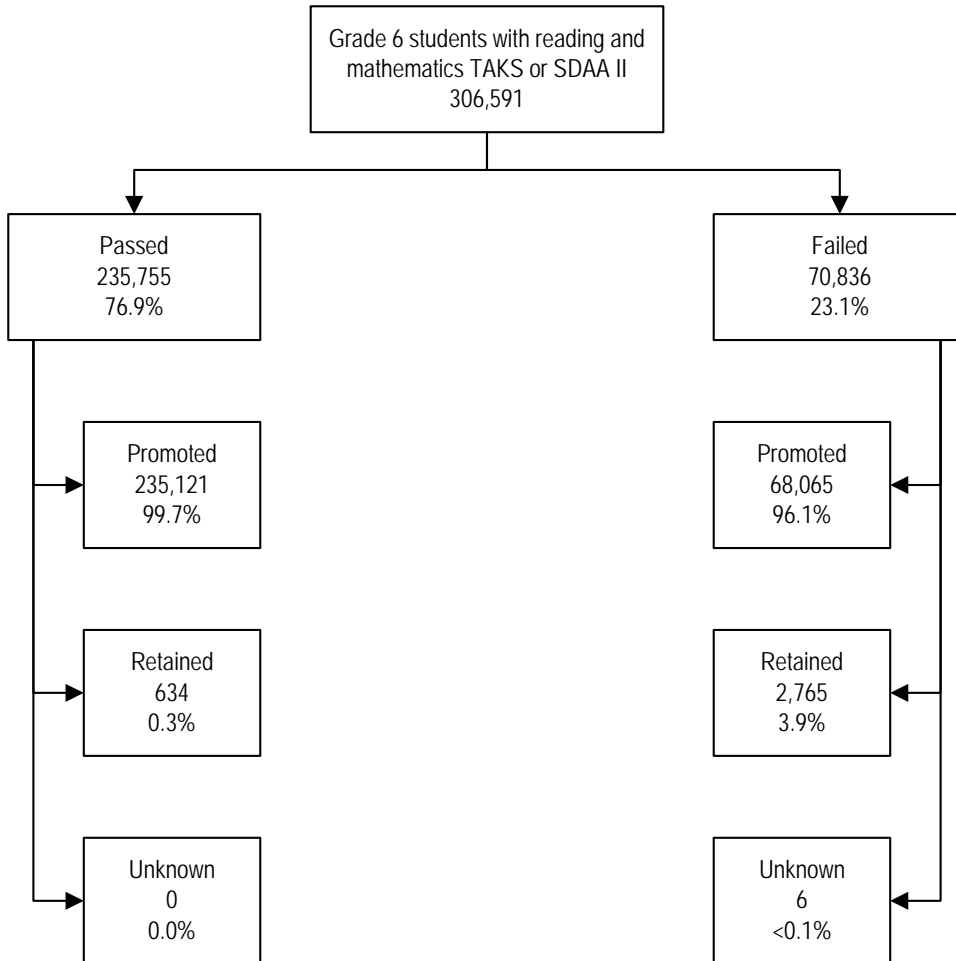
Grade 6 students with reading and mathematics TAKS or SDAA II
306,591

Passed
235,755
76.9%

Promoted
235,121
99.7%

Retained
634
0.3%

Unknown
0
0.0%

Failed
70,836
23.1%

Promoted
68,065
96.1%

Retained
2,765
3.9%

Unknown
6
<0.1%